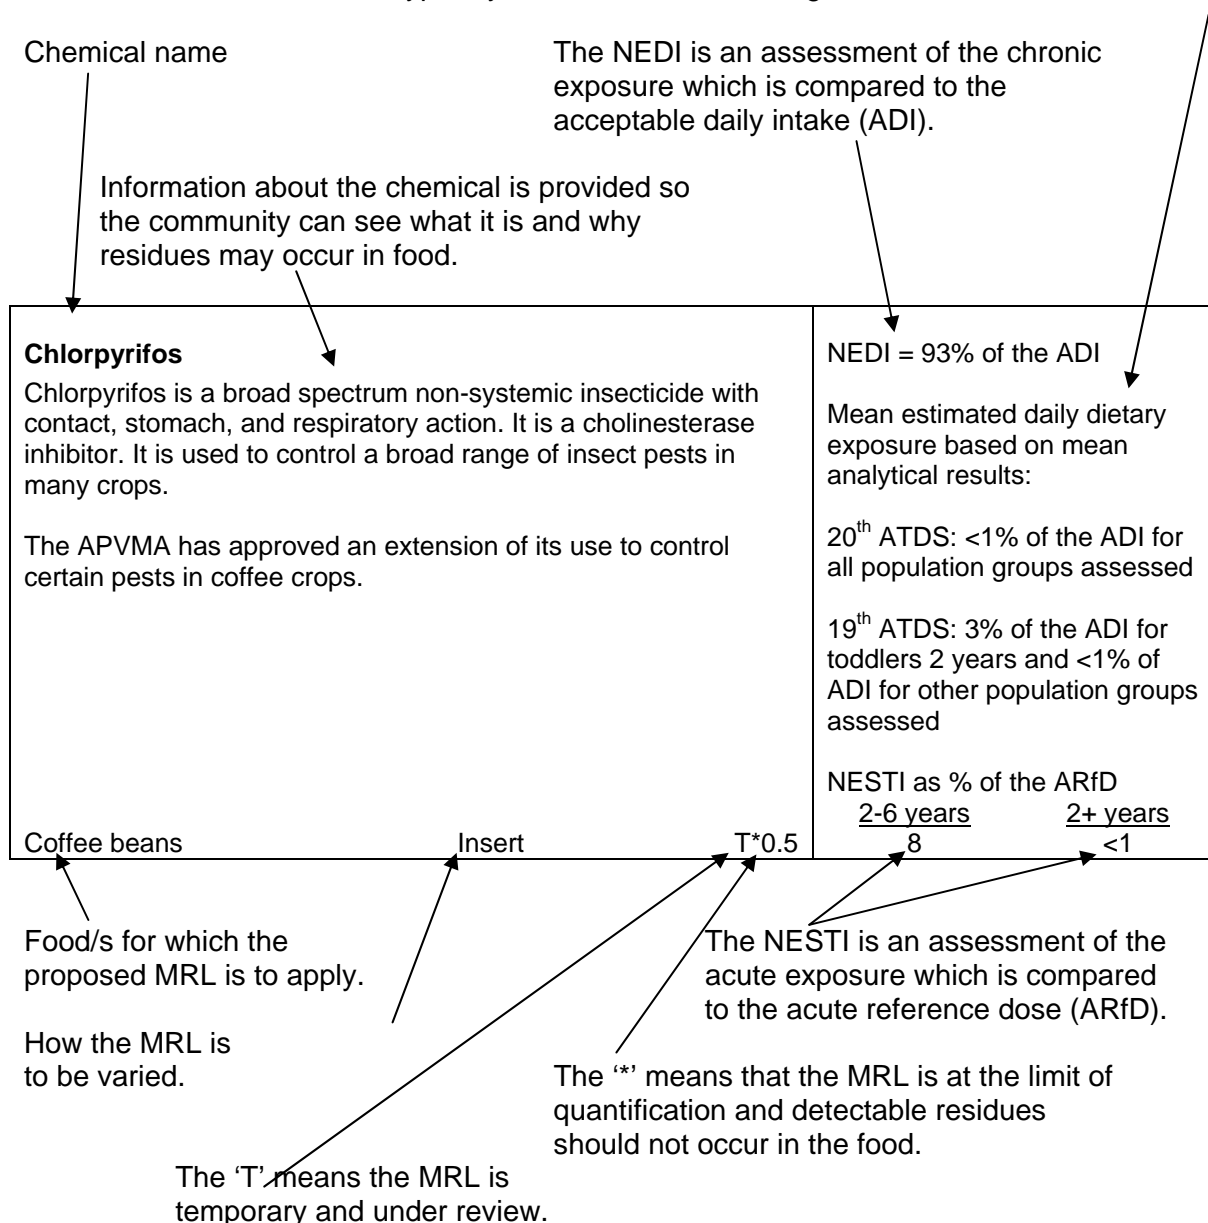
Chemical name

The NEDI is an assessment of the chronic exposure which is compared to the acceptable daily intake (ADI).

Information about the chemical is provided so the community can see what it is and why residues may occur in food.

**Chlorpyrifos**

Chlorpyrifos is a broad spectrum non-systemic insecticide with contact, stomach, and respiratory action. It is a cholinesterase inhibitor. It is used to control a broad range of insect pests in many crops.

The APVMA has approved an extension of its use to control certain pests in coffee crops.

NEDI = 93% of the ADI

Mean estimated daily dietary exposure based on mean analytical results:

20$^{th}$ ATDS: <1% of the ADI for all population groups assessed

19$^{th}$ ATDS: 3% of the ADI for toddlers 2 years and <1% of ADI for other population groups assessed

NESTI as % of the ARfD

| 2-6 years | 2+ years |
|---|---|
| 8 | <1 |

Coffee beans Insert T*0.5

Food/s for which the proposed MRL is to apply.

How the MRL is to be varied.

The NESTI is an assessment of the acute exposure which is compared to the acute reference dose (ARfD).

The '*' means that the MRL is at the limit of quantification and detectable residues should not occur in the food.

The 'T' means the MRL is temporary and under review.